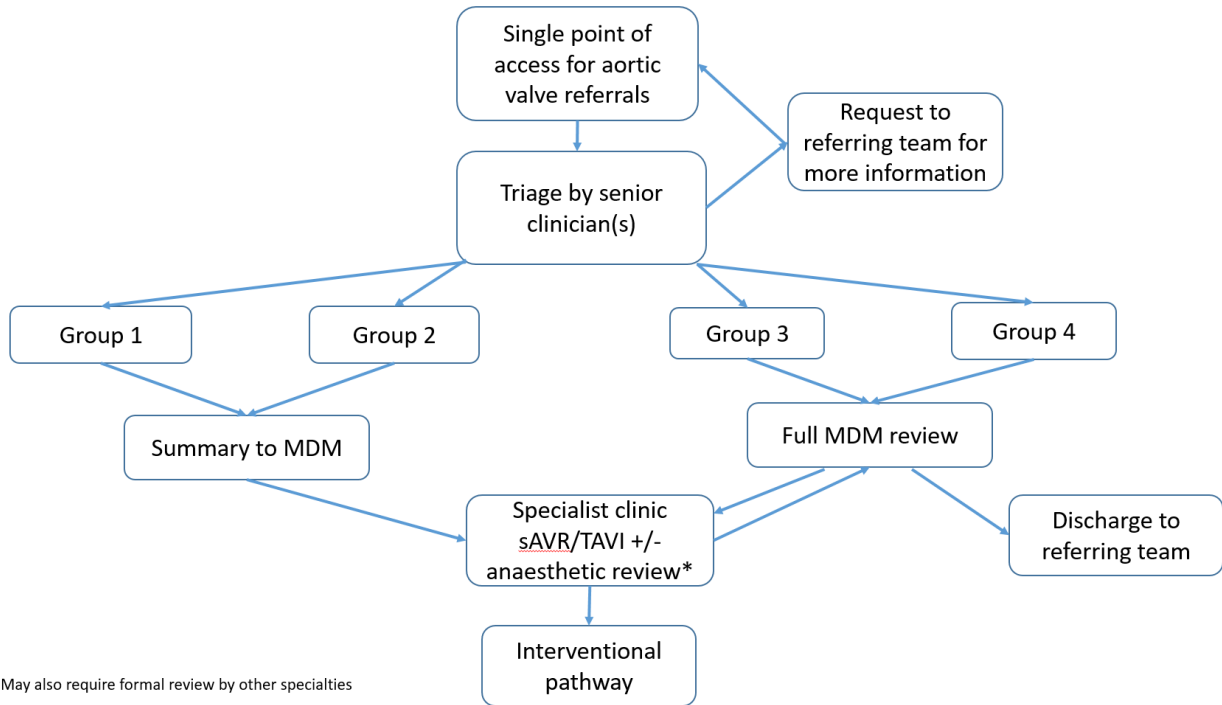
Single point of access for aortic valve referrals

Request to referring team for more information

Triage by senior clinician(s)

Group 1

Group 2

Group 3

Group 4

Summary to MDM

Full MDM review

Specialist clinic sAVR/TAVI +/- anaesthetic review*

Discharge to referring team

Interventional pathway

May also require formal review by other specialties